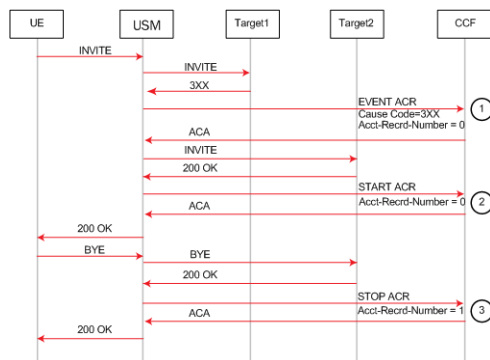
UE
USM
Target1
Target2
CCF

INVITE
INVITE
3XX
EVENT ACR
Cause Code=3XX
Acct-Recrd-Number = 0
1
ACA
INVITE
200 OK
START ACR
Acct-Recrd-Number = 0
2
ACA
200 OK
BYE
BYE
200 OK
STOP ACR
Acct-Recrd-Number = 1
3
ACA
200 OK